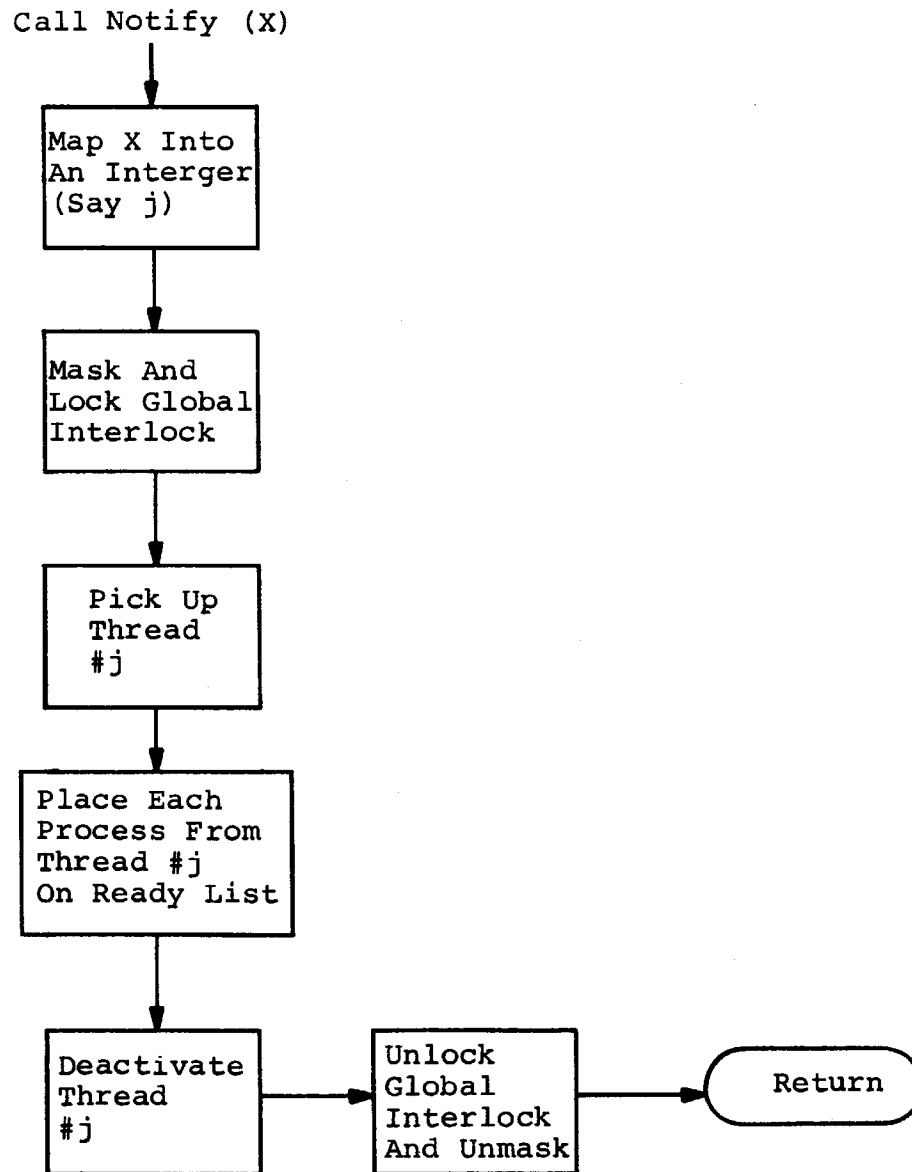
Call Notify (X)

Map X Into An Interger (Say j)

Mask And Lock Global Interlock

Pick Up Thread #j

Place Each Process From Thread #j On Ready List

Deactivate Thread #j

Unlock Global Interlock And Unmask

Return